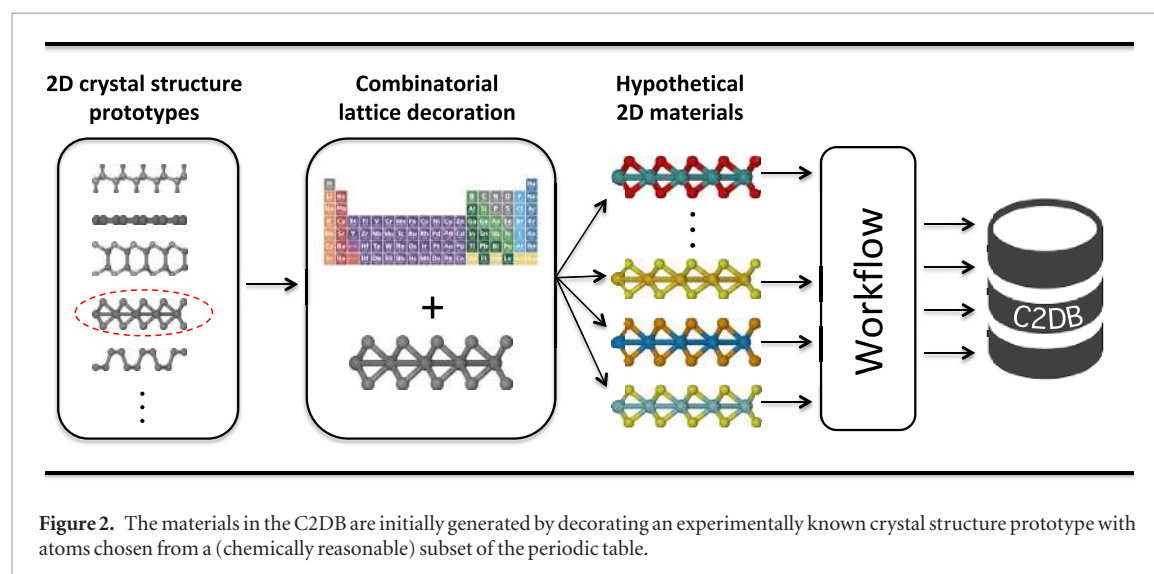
2D crystal structure prototypes

Combinatorial lattice decoration

Hypothetical 2D materials

+

Workflow

C2DB

**Figure 2.** The materials in the C2DB are initially generated by decorating an experimentally known crystal structure prototype with atoms chosen from a (chemically reasonable) subset of the periodic table.